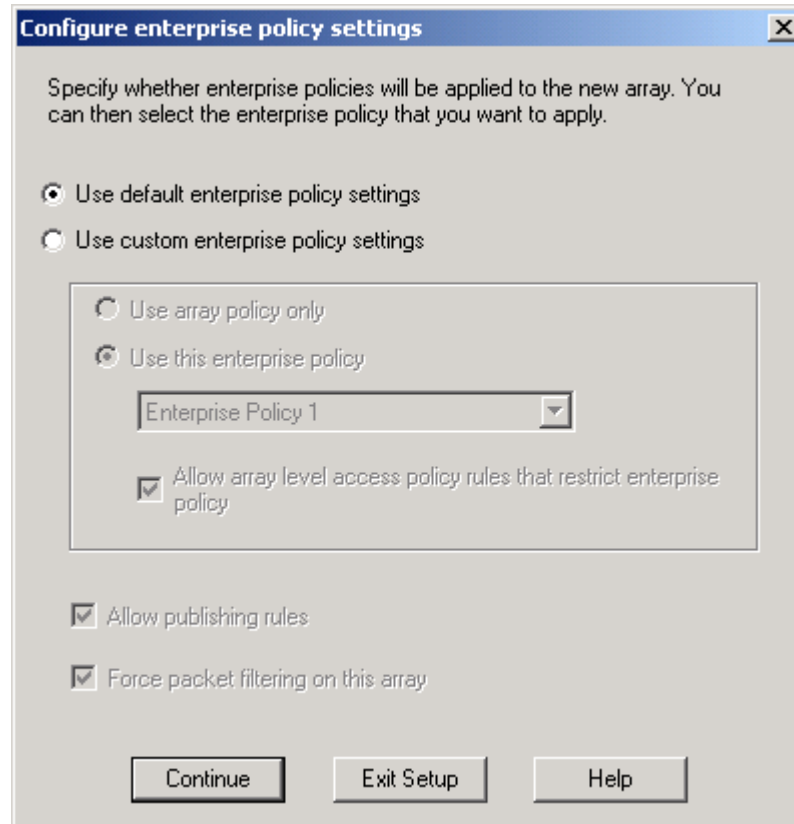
Configure enterprise policy settings

Specify whether enterprise policies will be applied to the new array. You can then select the enterprise policy that you want to apply.

Use default enterprise policy settings

Use custom enterprise policy settings

Use array policy only

Use this enterprise policy

Enterprise Policy 1

Allow array level access policy rules that restrict enterprise policy

Allow publishing rules

Force packet filtering on this array

Continue

Exit Setup

Help